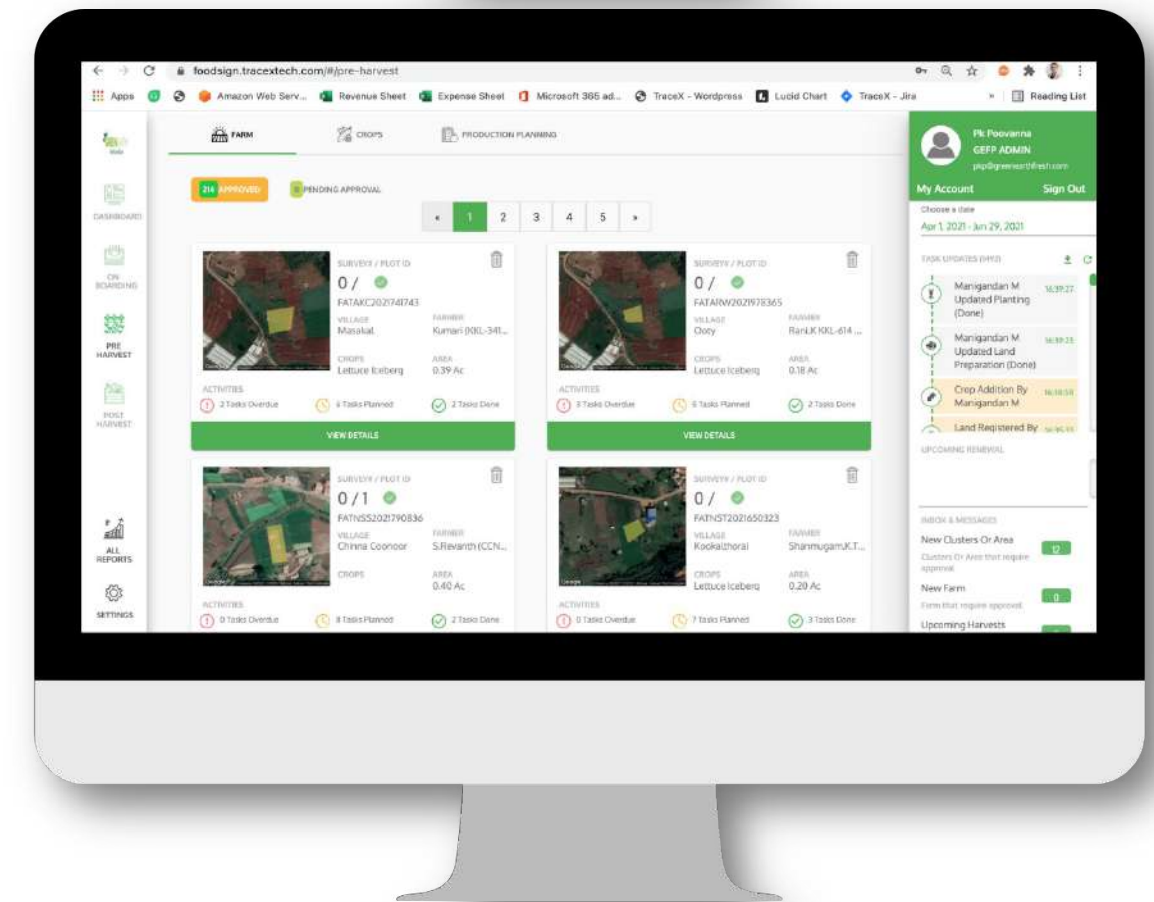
foodsign.tracextech.com/#/pre-harvest

Apps Amazon Web Serv... Revenue Sheet Expense Sheet Microsoft 365 ad... TraceX - Wordpress Lucid Chart TraceX - Jira Reading List

DASHBOARD
ON BOARDING
PRE HARVEST
POST HARVEST
ALL REPORTS
SETTINGS

FARM CROPS PRODUCTION PLANNING

214 APPROVED PENDING APPROVAL

« 1 2 3 4 5 »

SURVEY# / PLOT ID
0 /
FATAKC2021741743
VILLAGE Masakal
FARMER Kumari (KKL-341...
CROPS Lettuce Iceberg
AREA 0.39 Ac
ACTIVITIES
2 Tasks Overdue 6 Tasks Planned 2 Tasks Done
VIEW DETAILS

SURVEY# / PLOT ID
0 /
FATARW2021978365
VILLAGE Ooty
FARMER Rani.K KKL-614 ...
CROPS Lettuce Iceberg
AREA 0.18 Ac
ACTIVITIES
3 Tasks Overdue 6 Tasks Planned 2 Tasks Done
VIEW DETAILS

SURVEY# / PLOT ID
0 / 1
FATNSS2021790836
VILLAGE Chinna Coonoor
FARMER S.Revanth (CCN...
CROPS
AREA 0.40 Ac
ACTIVITIES
0 Tasks Overdue 8 Tasks Planned 2 Tasks Done

SURVEY# / PLOT ID
0 /
FATNST2021650323
VILLAGE Kookalthorai
FARMER Shanmugam.K.T...
CROPS Lettuce Iceberg
AREA 0.20 Ac
ACTIVITIES
0 Tasks Overdue 7 Tasks Planned 3 Tasks Done

Pk Poovanna
GEFP ADMIN
pkp@greenearthfresh.com
My Account Sign Out
Choose a date
Apr 1, 2021 - Jun 29, 2021
TASK UPDATES (949)
Manigandan M Updated Planting (Done) 16:39:27
Manigandan M Updated Land Preparation (Done) 16:39:23
Crop Addition By Manigandan M 16:38:54
Land Registered By
UPCOMING RENEWAL
INBOX & MESSAGES
New Clusters Or Area
Clusters Or Area that require approval
12
New Farm
Farm that require approval
0
Upcoming Harvests